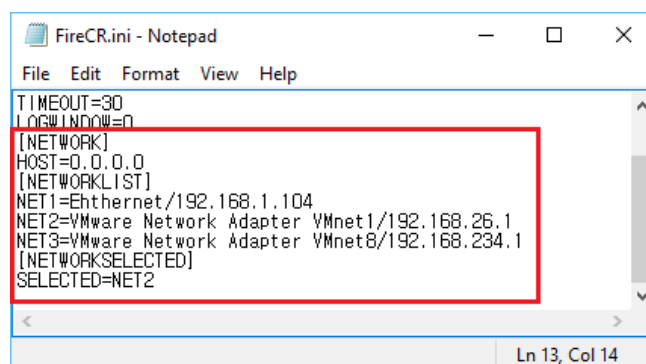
FireCR.ini - Notepad

File Edit Format View Help

TIMEOUT=30
LOGWINDOW=0
[NETWORK]
HOST=0.0.0.0
[NETWORKLIST]
NET1=Ehthernet/192.168.1.104
NET2=VMware Network Adapter VMnet1/192.168.26.1
NET3=VMware Network Adapter VMnet8/192.168.234.1
[NETWORKSELECTED]
SELECTED=NET2

Ln 13, Col 14